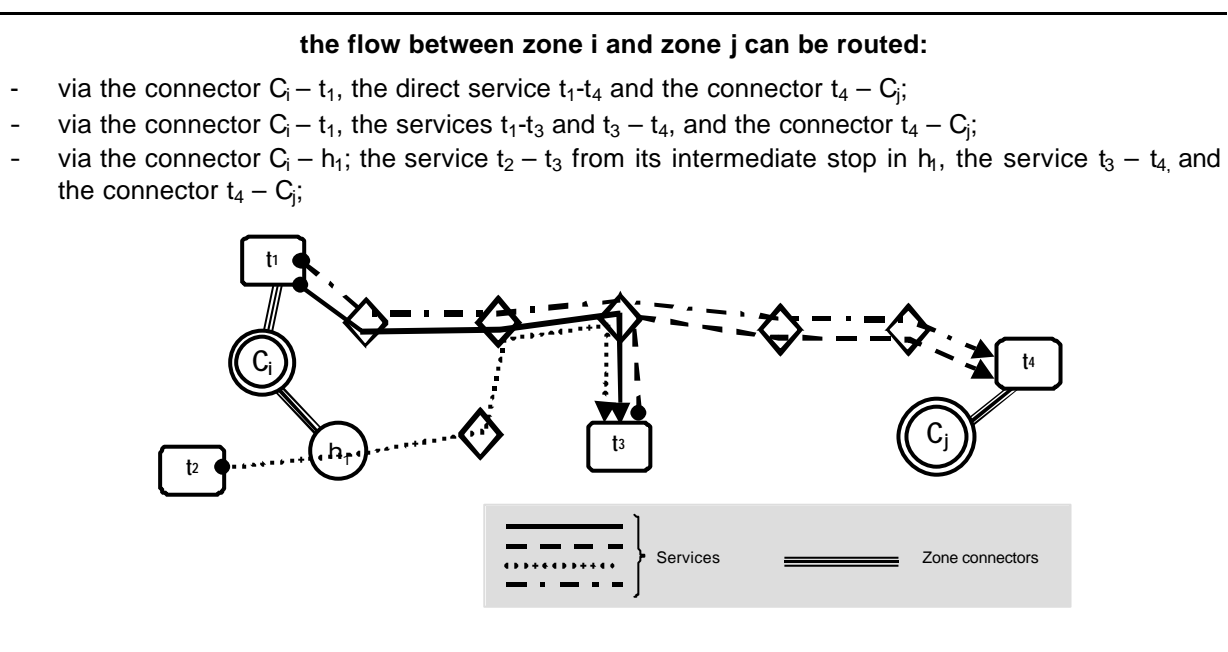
**the flow between zone i and zone j can be routed:**

- via the connector $C_i - t_1$, the direct service $t_1$-$t_4$ and the connector $t_4 - C_j$;
- via the connector $C_i - t_1$, the services $t_1$-$t_3$ and $t_3 - t_4$, and the connector $t_4 - C_j$;
- via the connector $C_i - h_1$; the service $t_2 - t_3$ from its intermediate stop in $h_1$, the service $t_3 - t_4$, and the connector $t_4 - C_j$;

t1

Ci

h1

t2

t3

t4

Cj

Services

Zone connectors